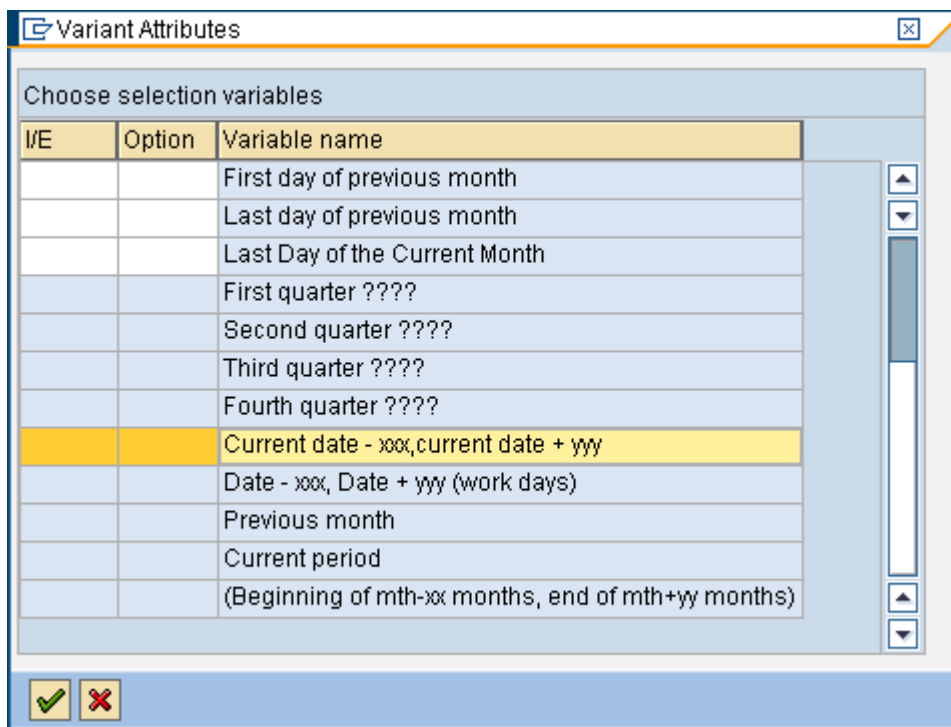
Variant Attributes

Choose selection variables

| I/E | Option | Variable name |
|---|---|---|
| | | First day of previous month |
| | | Last day of previous month |
| | | Last Day of the Current Month |
| | | First quarter ???? |
| | | Second quarter ???? |
| | | Third quarter ???? |
| | | Fourth quarter ???? |
| | | Current date - xxx,current date + yyy |
| | | Date - xxx, Date + yyy (work days) |
| | | Previous month |
| | | Current period |
| | | (Beginning of mth-xx months, end of mth+yy months) |